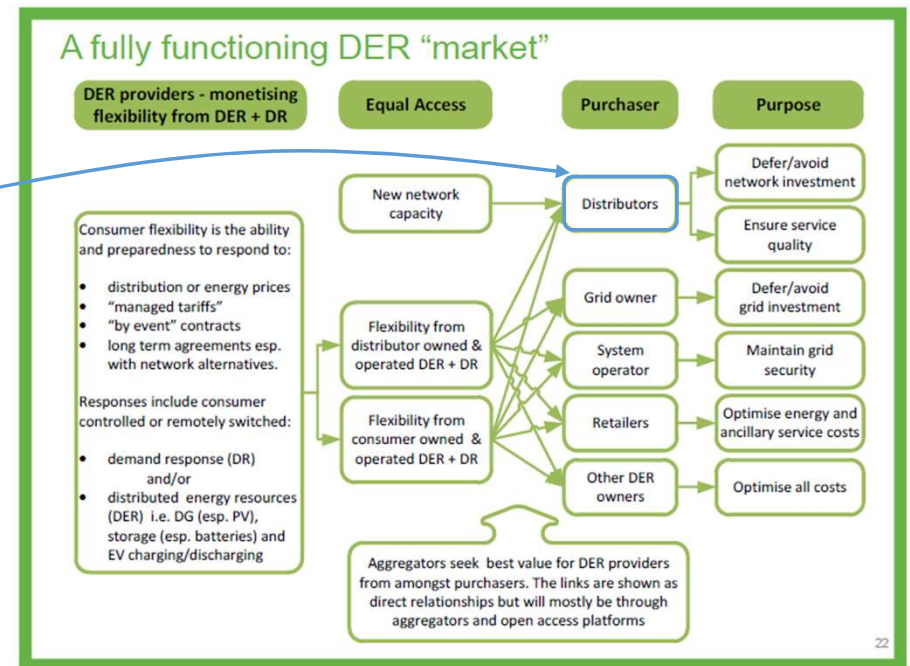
A fully functioning DER "market"

DER providers - monetising flexibility from DER + DR

Equal Access

Purchaser

Purpose

Consumer flexibility is the ability and preparedness to respond to:

- distribution or energy prices
- "managed tariffs"
- "by event" contracts
- long term agreements esp. with network alternatives.

Responses include consumer controlled or remotely switched:

- demand response (DR) and/or
- distributed energy resources (DER) i.e. DG (esp. PV), storage (esp. batteries) and EV charging/discharging

New network capacity

Flexibility from distributor owned & operated DER + DR

Flexibility from consumer owned & operated DER + DR

Distributors

Grid owner

System operator

Retailers

Other DER owners

Defer/avoid network investment

Ensure service quality

Defer/avoid grid investment

Maintain grid security

Optimise energy and ancillary service costs

Optimise all costs

Aggregators seek best value for DER providers from amongst purchasers. The links are shown as direct relationships but will mostly be through aggregators and open access platforms

22